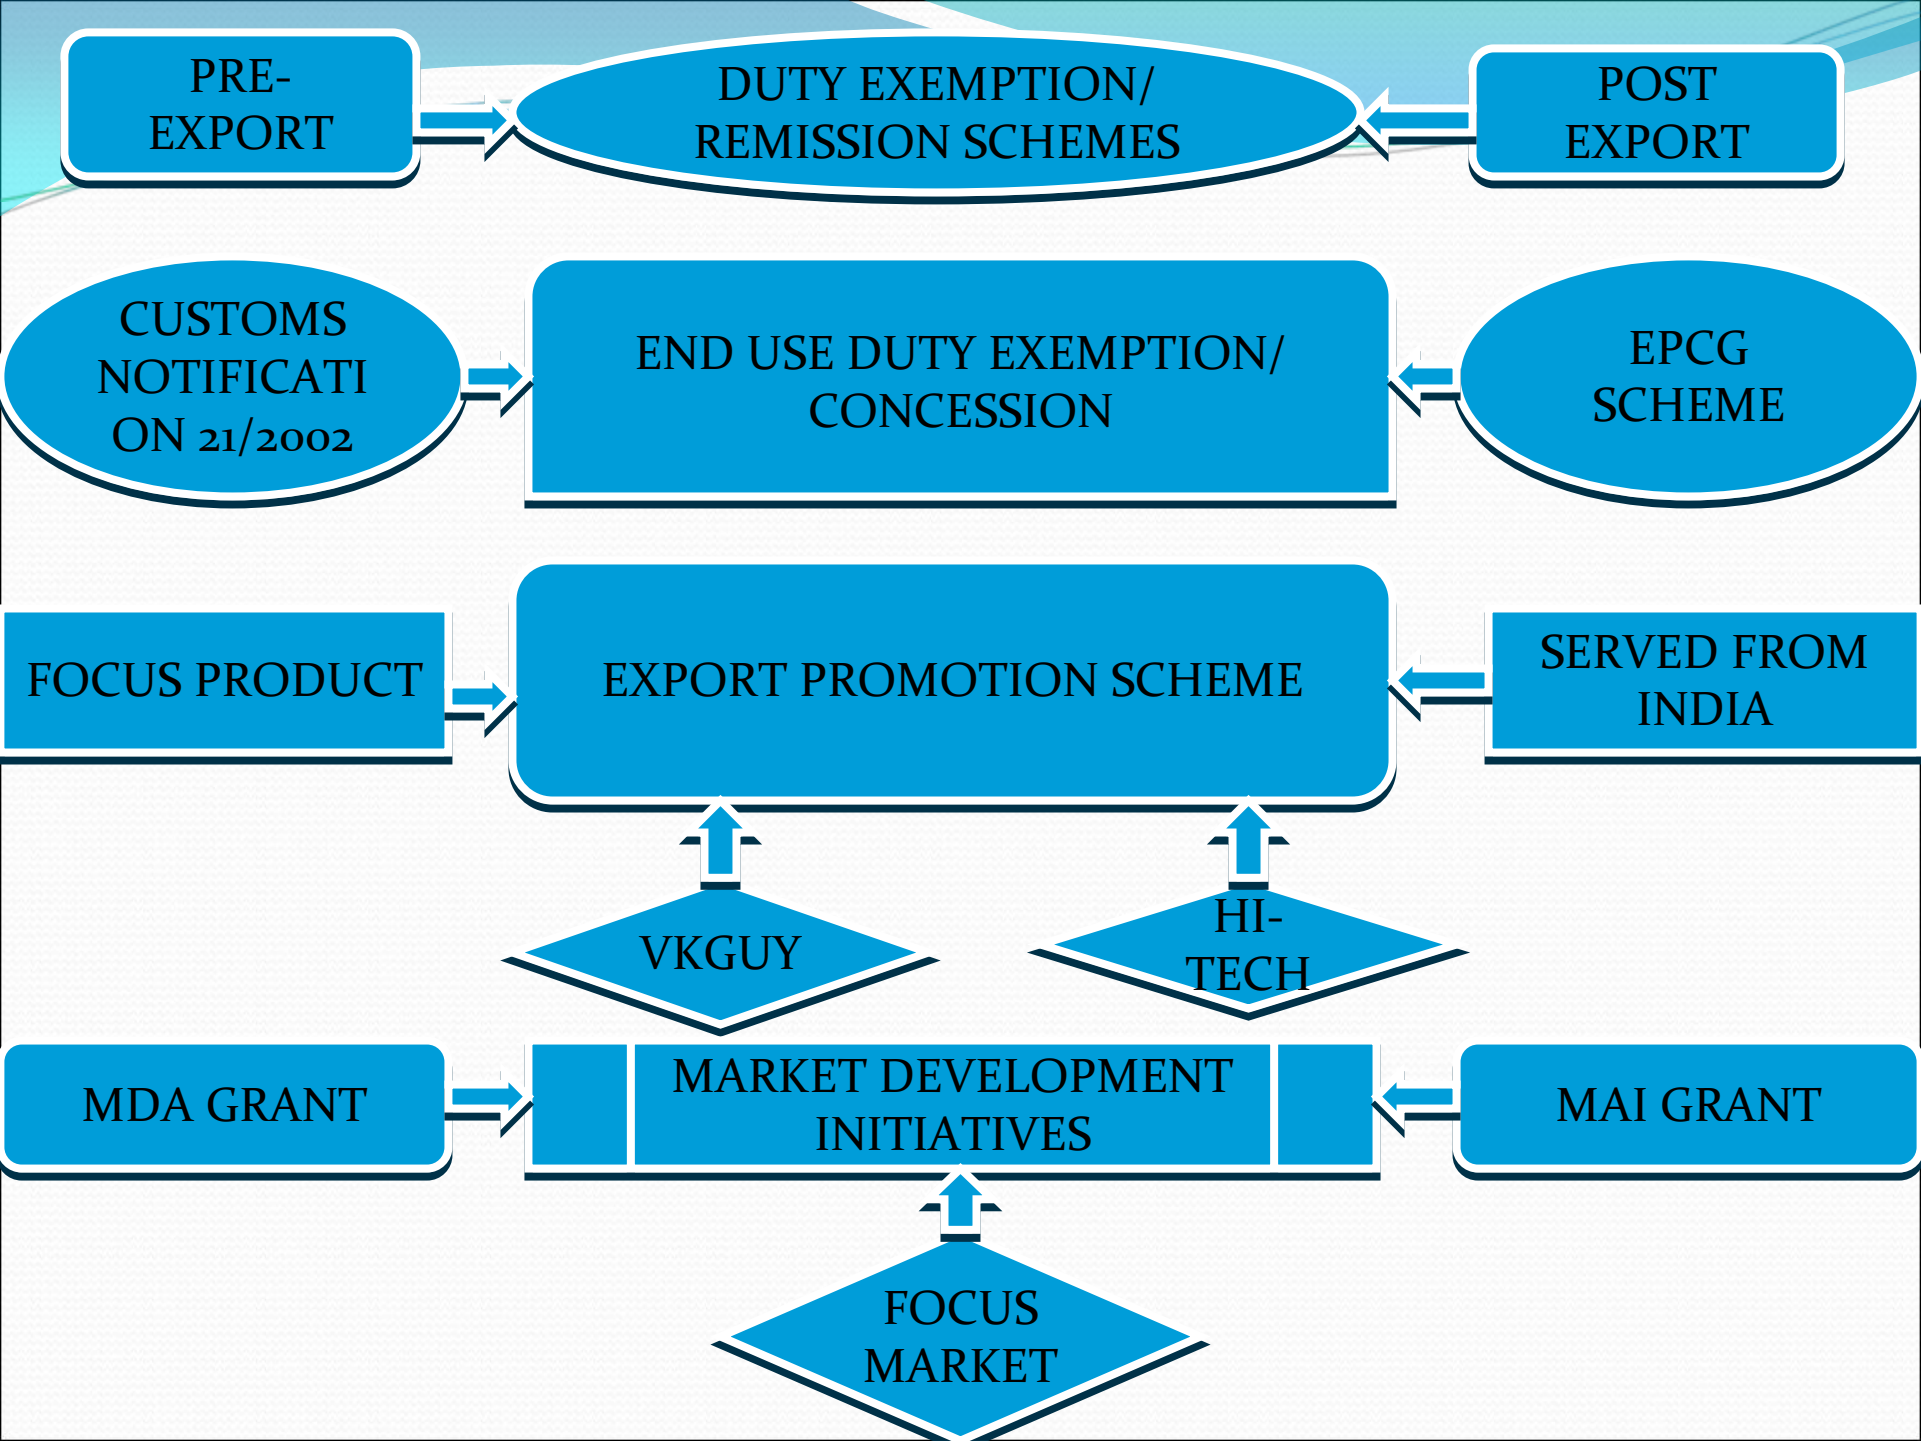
PRE-EXPORT

DUTY EXEMPTION/ REMISSION SCHEMES

POST EXPORT

CUSTOMS NOTIFICATI ON 21/2002

END USE DUTY EXEMPTION/ CONCESSION

EPCG SCHEME

FOCUS PRODUCT

EXPORT PROMOTION SCHEME

SERVED FROM INDIA

VKGUY

HI-TECH

MDA GRANT

MARKET DEVELOPMENT INITIATIVES

MAI GRANT

FOCUS MARKET